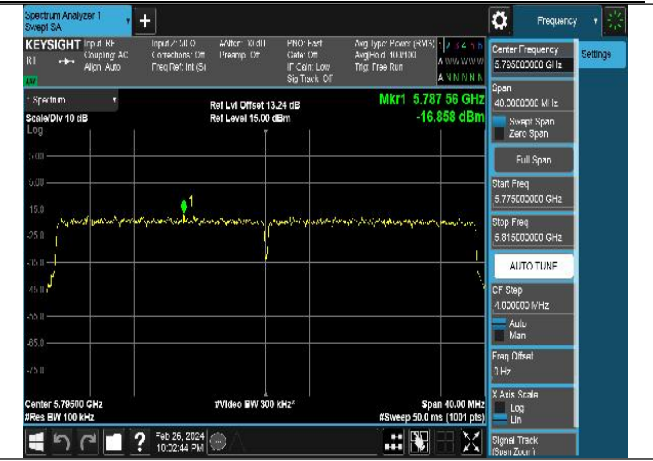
Spectrum Analyzer 1
Swept SA

Frequency

KEYSIGHT Input: RF
RL
LXI
Coupling: AC
Align: Auto
Input Z: 50 Ω
Corrections: Off
Freq Ref: Int (S)
Atten: 10 dB
Preamp: Off
PNO: Fast
Gate: Off
IF Gain: Low
Sig Track: Off
Avg Type: Power (RMS)
Avg|Hold: 10/10000
Trig: Free Run
1 2 3 4 5 6
A WWWWW
A NNNNN

Spectrum
Scale/Div 10 dB
Log
Ref Lvl Offset 13.24 dB
Ref Level 15.00 dBm
Mkr1 5.787 56 GHz
-16.858 dBm

5.00
-5.00
-15.0
-25.0
-35.0
-45.0
-55.0
-65.0
-75.0

1

Center 5.79500 GHz
#Res BW 100 kHz
#Video BW 300 kHz*
Span 40.00 MHz
#Sweep 50.0 ms (1001 pts)

Center Frequency
5.795000000 GHz
Settings
Span
40.0000000 MHz
Swept Span
Zero Span
Full Span
Start Freq
5.775000000 GHz
Stop Freq
5.815000000 GHz
AUTO TUNE
CF Step
4.000000 MHz
Auto
Man
Freq Offset
0 Hz
X Axis Scale
Log
Lin
Signal Track
(Span Zoom)

Feb 26, 2024
10:32:44 PM